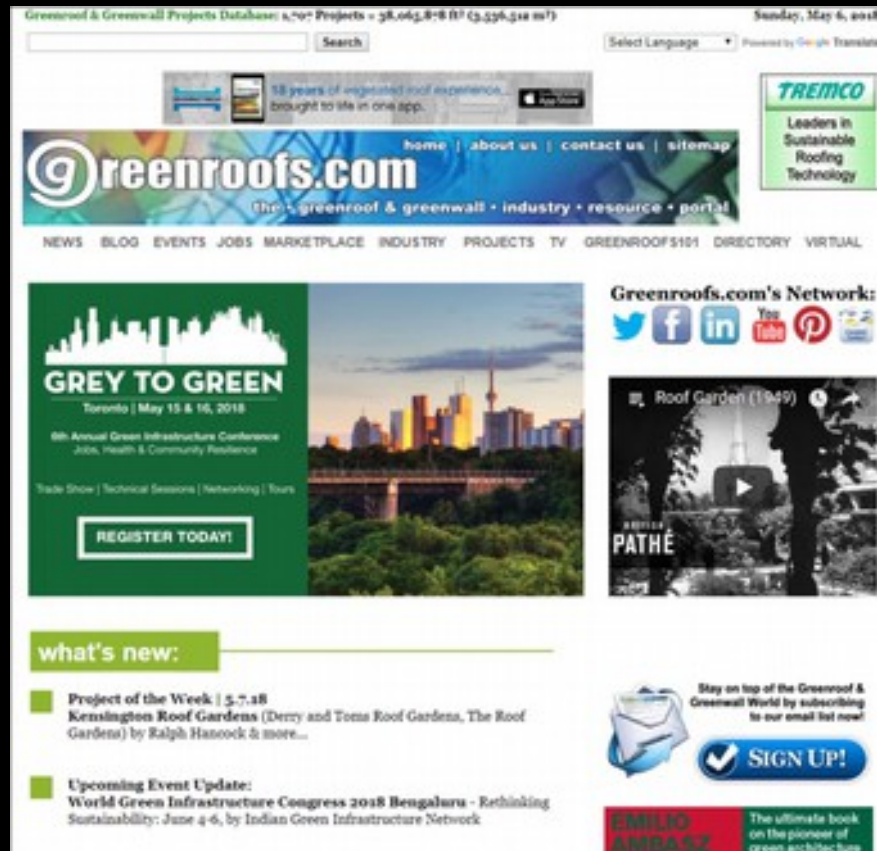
Greenroof & Greenwall Projects Database: 1,707 Projects = 38,065,878 ft² (3,536,512 m²)

Sunday, May 6, 2018

Search

Select Language

Powered by Google Translate

18 years of vegetated roof experience... brought to life in one app.

App Store

TREMCO

Leaders in Sustainable Roofing Technology

home | about us | contact us | sitemap

greenroofs.com

the greenroof & greenwall • industry • resource • portal

NEWS BLOG EVENTS JOBS MARKETPLACE INDUSTRY PROJECTS TV GREENROOFS101 DIRECTORY VIRTUAL

GREY TO GREEN

Toronto | May 15 & 16, 2018

6th Annual Green Infrastructure Conference
Jobs, Health & Community Resilience

Trade Show | Technical Sessions | Networking | Tours

REGISTER TODAY!

Greenroofs.com's Network:

You Tube

Roof Garden (1949)

PATHÉ

what's new:

Project of the Week | 5.7.18
Kensington Roof Gardens (Derry and Toms Roof Gardens, The Roof Gardens) by Ralph Hancock & more...

Upcoming Event Update:
World Green Infrastructure Congress 2018 Bengaluru - Rethinking Sustainability: June 4-6, by Indian Green Infrastructure Network

Stay on top of the Greenroof & Greenwall World by subscribing to our email list now!

SIGN UP!

EMILIO AMBASZ

The ultimate book on the pioneer of green architecture